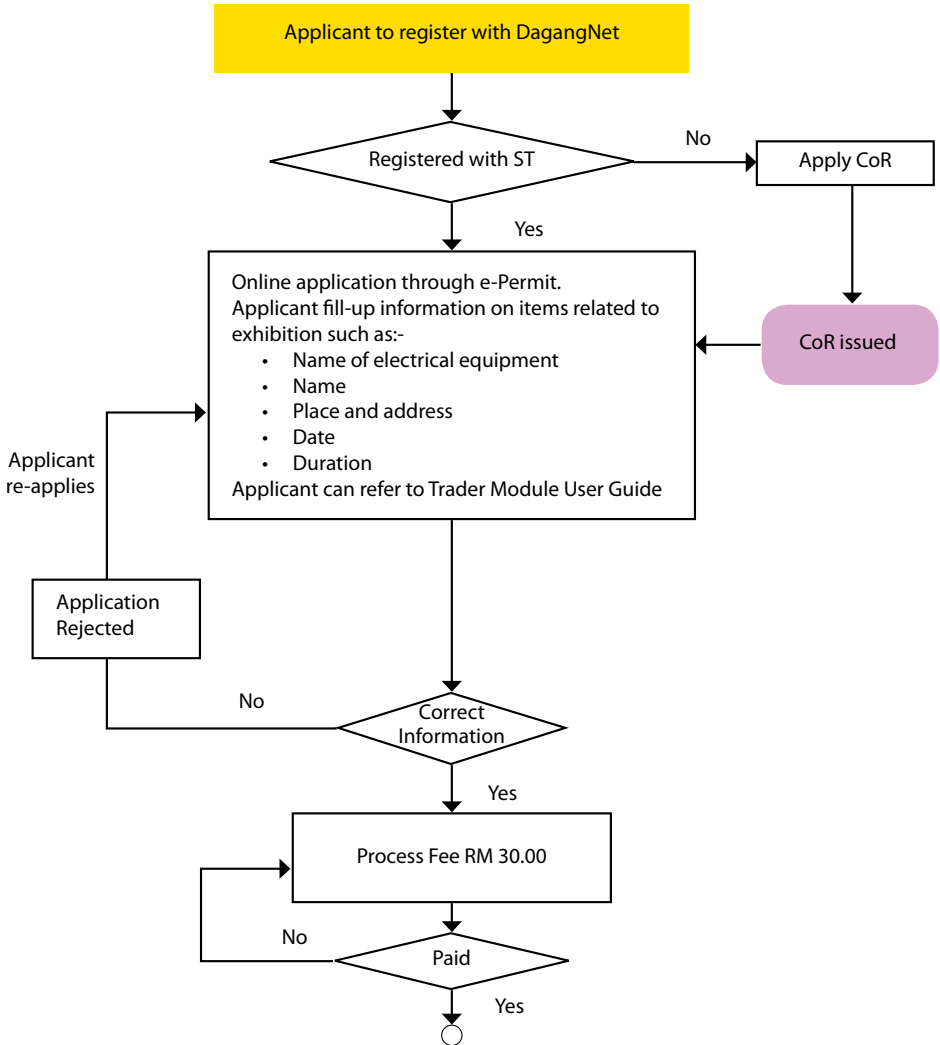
Applicant to register with DagangNet

Registered with ST

No

Apply CoR

Yes

Online application through e-Permit.
Applicant fill-up information on items related to exhibition such as:-
- Name of electrical equipment
- Name
- Place and address
- Date
- Duration
Applicant can refer to Trader Module User Guide

CoR issued

Applicant re-applies

Application Rejected

No

Correct Information

Yes

Process Fee RM 30.00

No

Paid

Yes